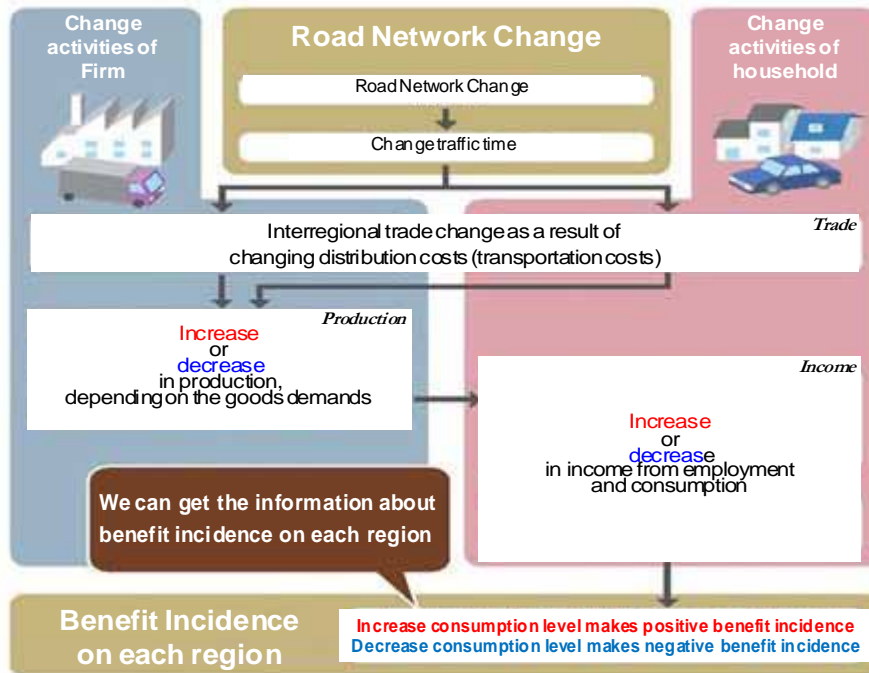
Change activities of Firm

Road Network Change

Road Network Change

Change traffic time

Change activities of household

Interregional trade change as a result of changing distribution costs (transportation costs)

Trade

Production

Increase or decrease in production, depending on the goods demands

Income

Increase or decrease in income from employment and consumption

We can get the information about benefit incidence on each region

Benefit Incidence on each region

Increase consumption level makes positive benefit incidence
Decrease consumption level makes negative benefit incidence